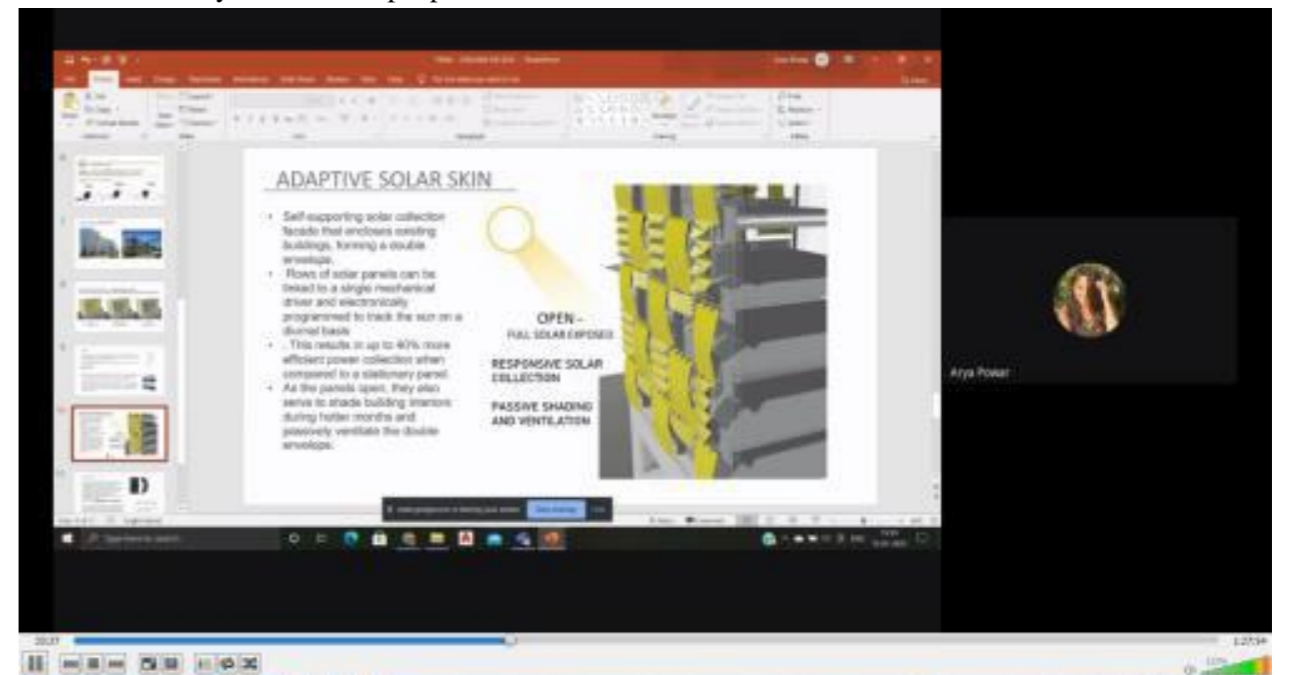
ADAPTIVE SOLAR SKIN

• Self-supporting solar collection facade that encloses existing buildings, forming a double envelope.
• Rows of solar panels can be linked to a single mechanical driver and electronically programmed to track the sun on a diurnal basis
• . This results in up to 40% more efficient power collection when compared to a stationary panel.
• As the panels open, they also serve to shade building interiors during hotter months and passively ventilate the double envelope.

OPEN -
FULL SOLAR EXPOSED

RESPONSIVE SOLAR COLLECTION

PASSIVE SHADING AND VENTILATION

Arya Powar

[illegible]

20:27

1:27:34